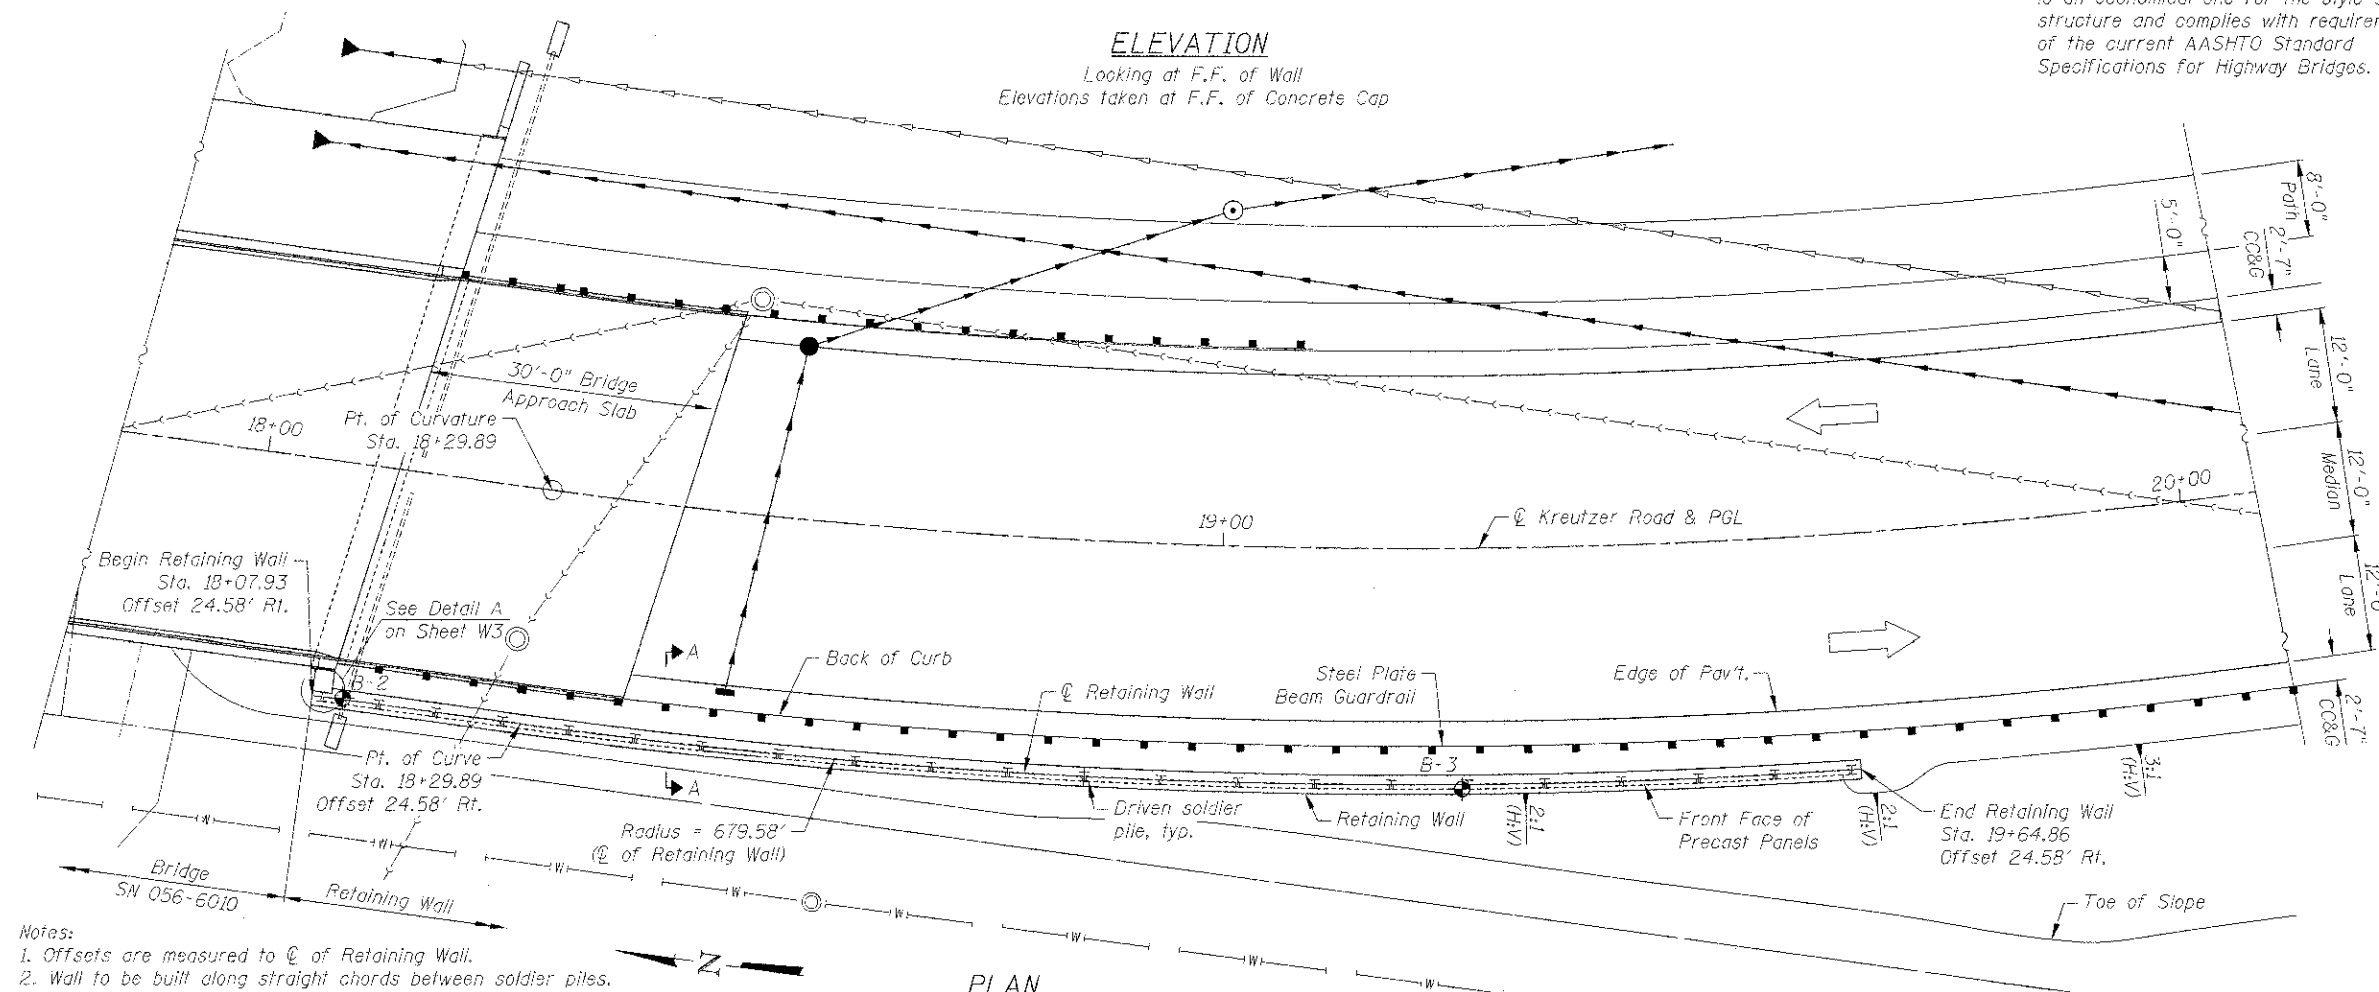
ELEVATION
Looking at F.F. of Wall
Elevations taken at F.F. of Concrete Cap

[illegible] structure and complies with require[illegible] of the current AASHTO Standard Specifications for Highway Bridges.

8'-0" Path
2'-7" CC&G
5'-0"
12'-0" Lane
12'-0" Median
12'-0" Lane
2'-7" CC&G

30'-0" Bridge Approach Slab
18+00
Pt. of Curvature Sta. 18+29.89
19+00
20+00
℄ Kreutzer Road & PGL
Begin Retaining Wall Sta. 18+07.93 Offset 24.58' Rt.
See Detail A on Sheet W3
A
Back of Curb
Steel Plate Beam Guardrail
Edge of Pav't.
B-2
℄ Retaining Wall
B-3
3:1 (H:V)
Pt. of Curve Sta. 18+29.89 Offset 24.58' Rt.
A
Driven soldier pile, typ.
Retaining Wall
2:1 (H:V)
Front Face of Precast Panels
2:1 (H:V)
End Retaining Wall Sta. 19+64.86 Offset 24.58' Rt.
Radius = 679.58' (℄ of Retaining Wall)
W
W
W
W
W
W
W
Bridge SN 056-6010
Retaining Wall
Toe of Slope
N
PLAN

Notes:
1. Offsets are measured to ℄ of Retaining Wall.
2. Wall to be built along straight chords between soldier piles.